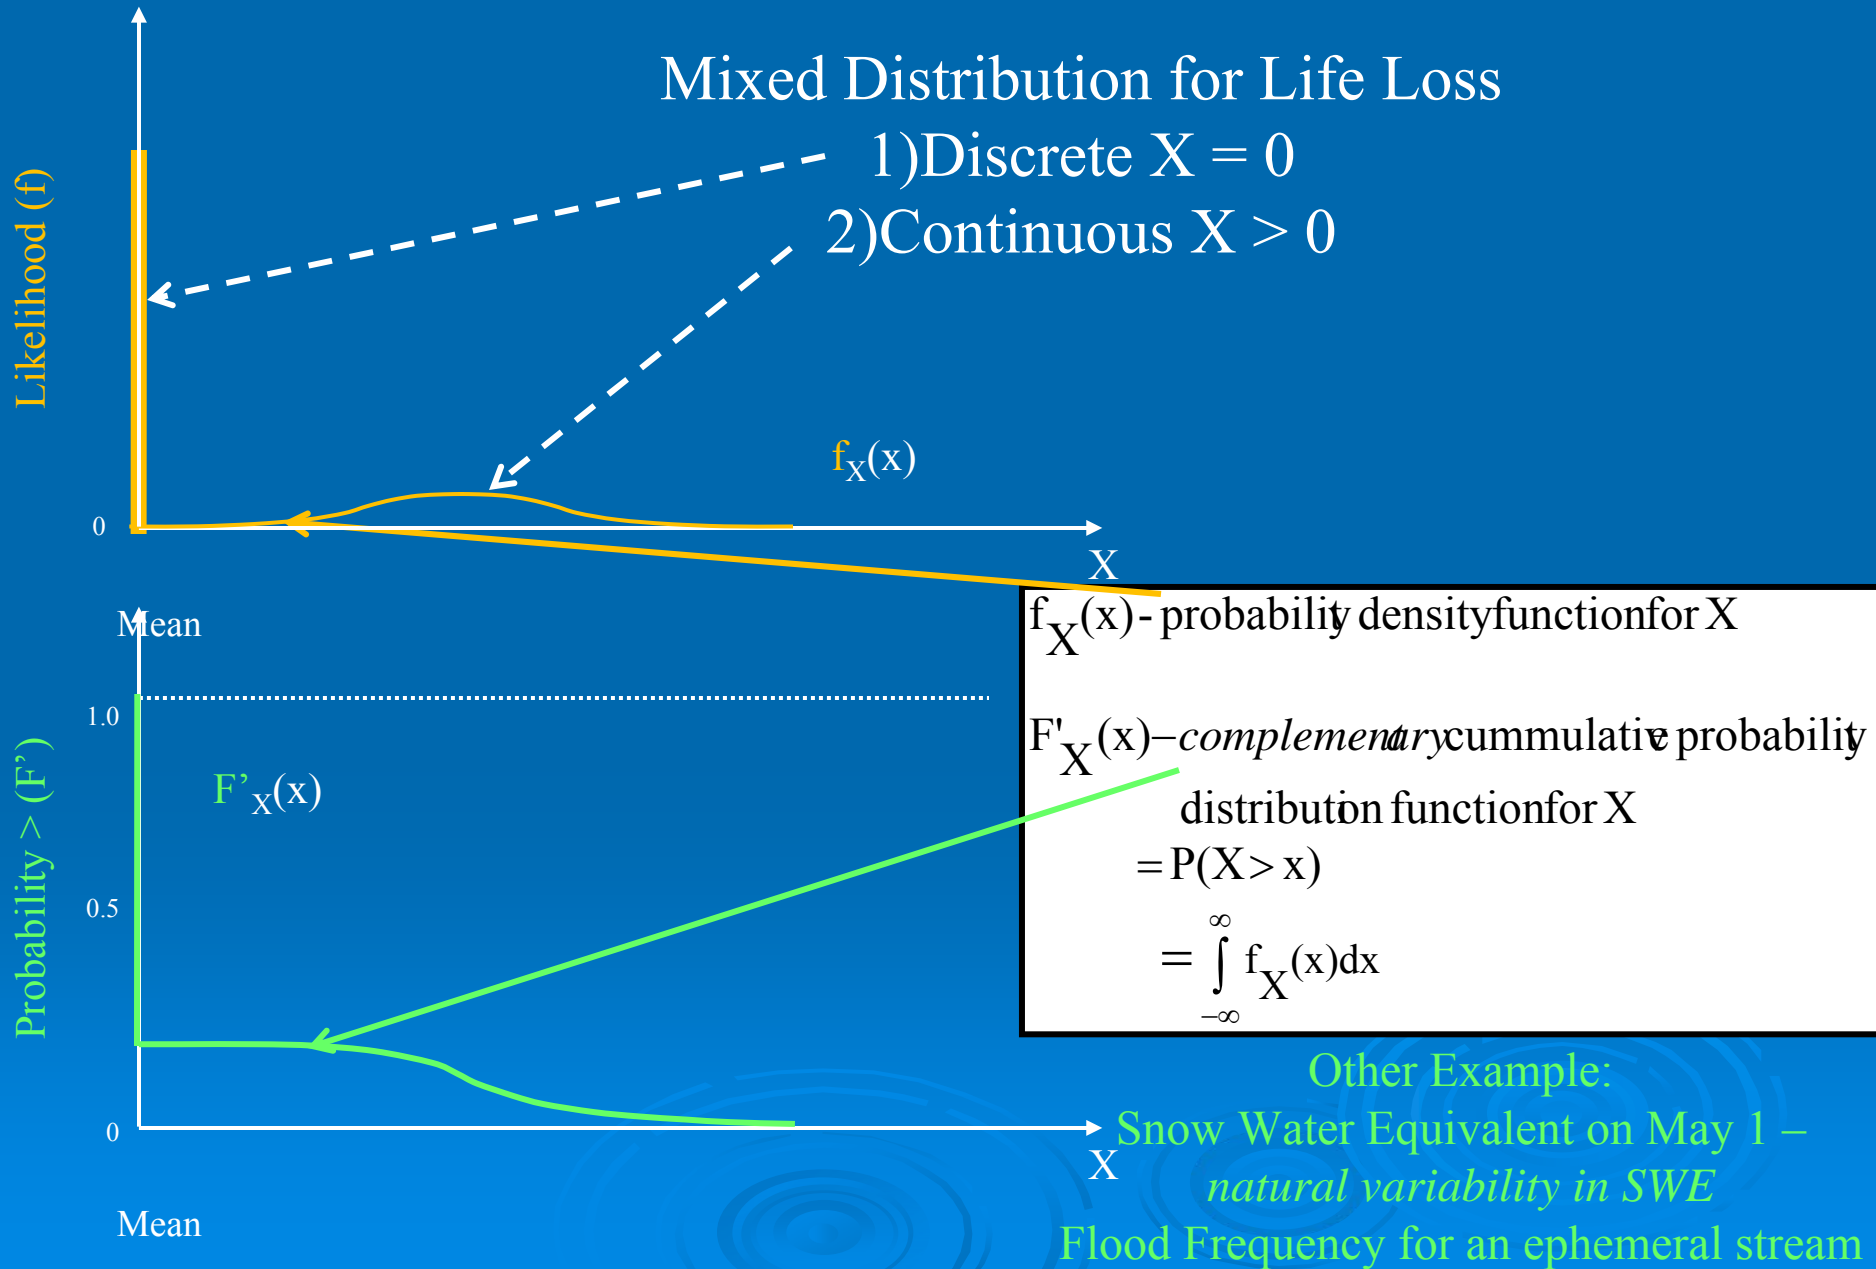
Mixed Distribution for Life Loss

1)Discrete X = 0

2)Continuous X > 0

Likelihood (f)

$f_X(x)$

0

X

Mean

$f_X(x)$ - probability density function for X

$F'_X(x)$ – *complementary* cummulative probability distribution function for X

$= P(X > x)$

$= \int_{-\infty}^{\infty} f_X(x)dx$

1.0

$F'_X(x)$

Probability > (F')

0.5

0

X

Mean

Other Example:

Snow Water Equivalent on May 1 – *natural variability in SWE*

Flood Frequency for an ephemeral stream